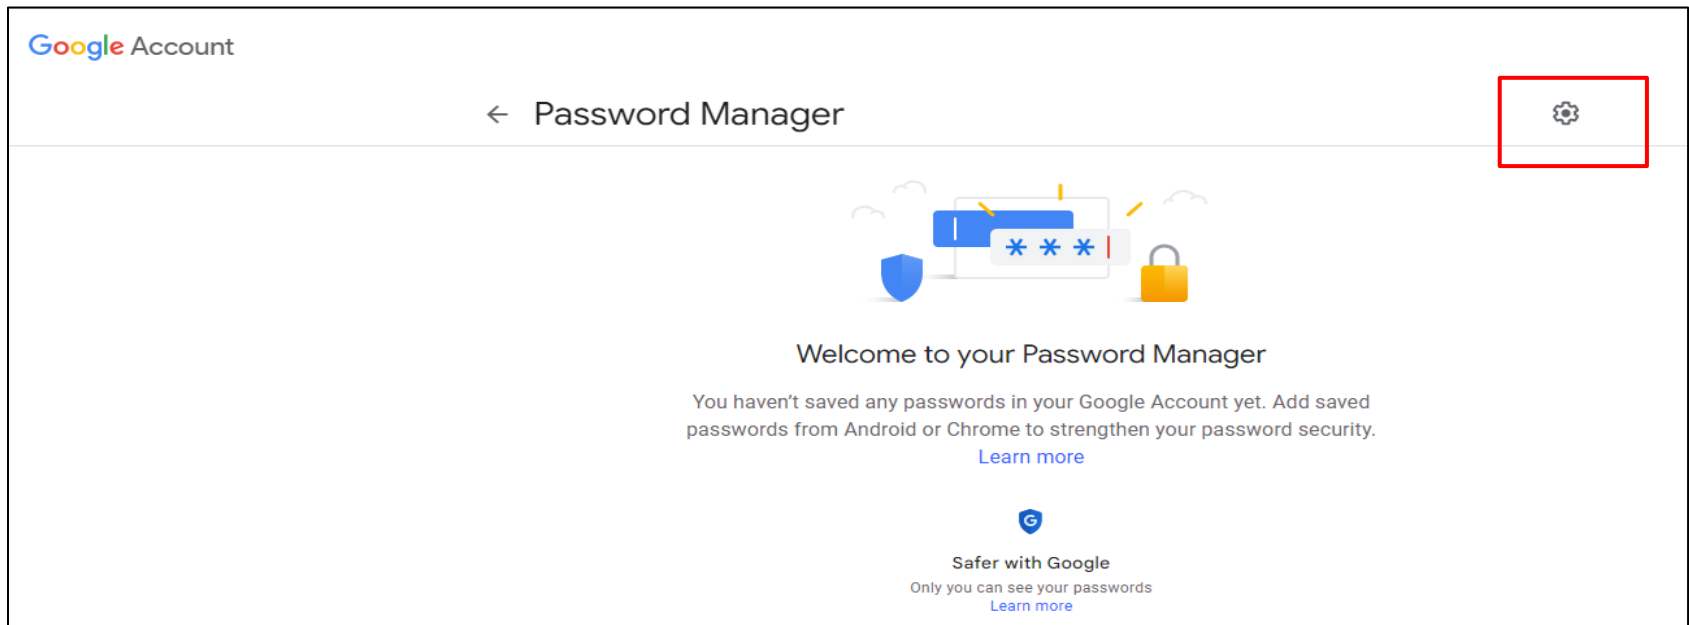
Google Account

← Password Manager

Welcome to your Password Manager

You haven't saved any passwords in your Google Account yet. Add saved passwords from Android or Chrome to strengthen your password security.
Learn more

G

Safer with Google
Only you can see your passwords
Learn more